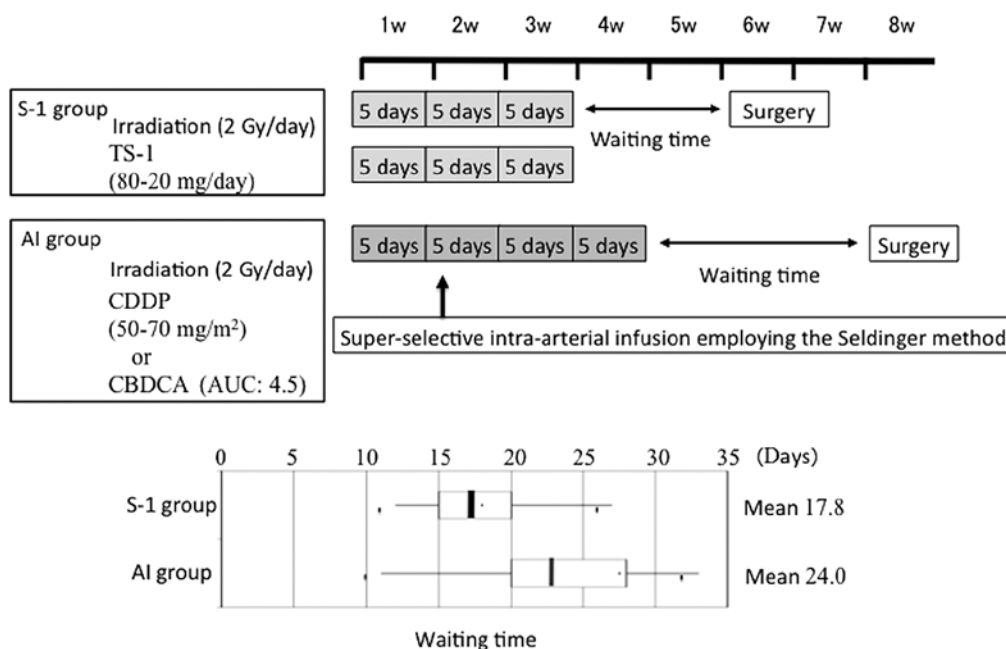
1w 2w 3w 4w 5w 6w 7w 8w

S-1 group
Irradiation (2 Gy/day)
TS-1
(80-20 mg/day)

5 days 5 days 5 days
Waiting time
Surgery
5 days 5 days 5 days

AI group
Irradiation (2 Gy/day)
CDDP
(50-70 mg/m$^2$)
or
CBDCA (AUC: 4.5)

5 days 5 days 5 days 5 days
Waiting time
Surgery

Super-selective intra-arterial infusion employing the Seldinger method

0 5 10 15 20 25 30 35 (Days)
S-1 group
Mean 17.8
AI group
Mean 24.0

Waiting time